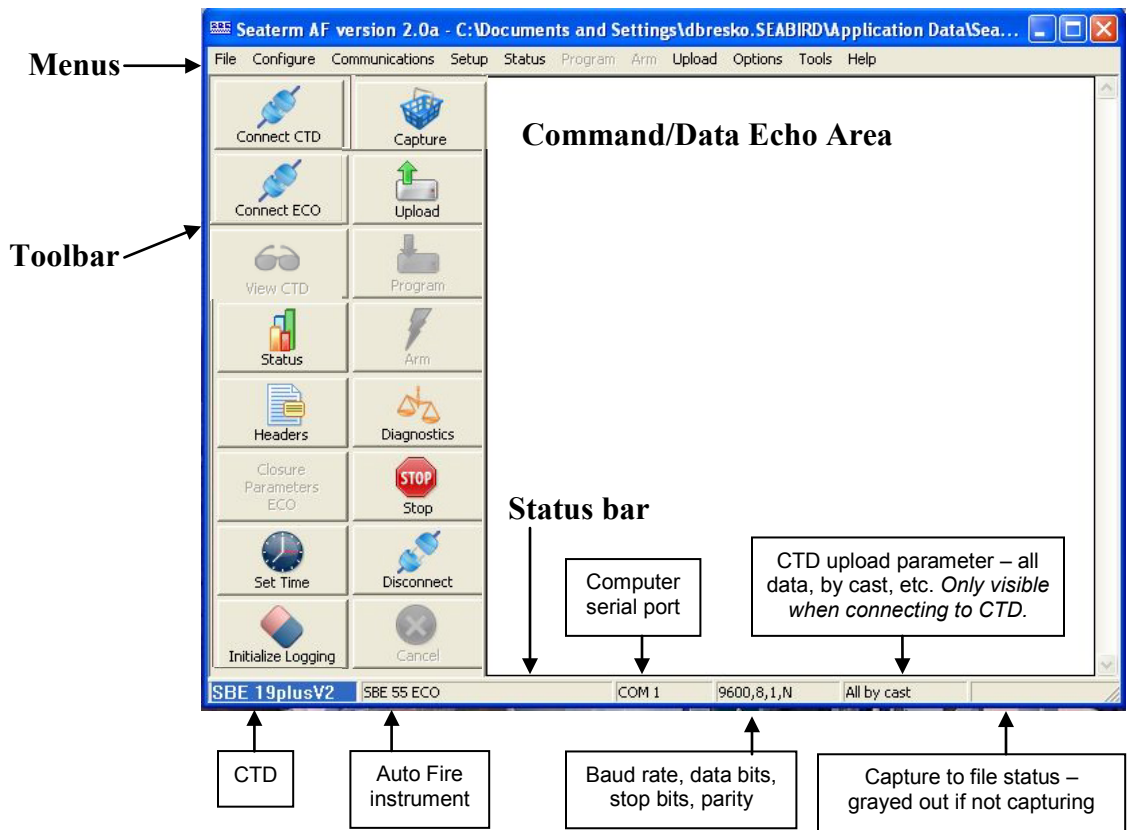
Seaterm AF version 2.0a - C:\Documents and Settings\dbresko.SEABIRD\Application Data\Sea...

Menus

File Configure Communications Setup Status Program Arm Upload Options Tools Help

Toolbar

Connect CTD
Capture
Connect ECO
Upload
View CTD
Program
Status
Arm
Headers
Diagnostics
Closure Parameters ECO
STOP
Stop
Set Time
Disconnect
Initialize Logging
Cancel

Command/Data Echo Area

Status bar

Computer serial port

CTD upload parameter – all data, by cast, etc. *Only visible when connecting to CTD.*

SBE 19plusV2 | SBE 55 ECO | COM 1 | 9600,8,1,N | All by cast

CTD

Auto Fire instrument

Baud rate, data bits, stop bits, parity

Capture to file status – grayed out if not capturing